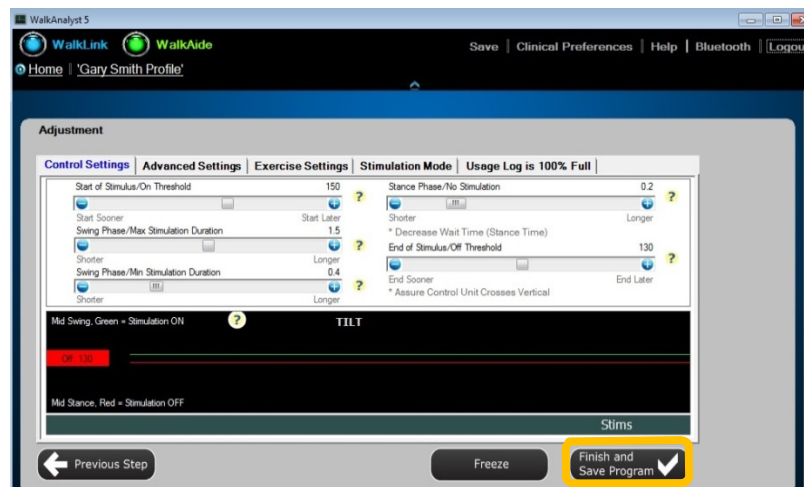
WalkAnalyst 5

WalkLink WalkAide

Save | Clinical Preferences | Help | Bluetooth | Logou

Home | 'Gary Smith Profile'

Adjustment

Control Settings | Advanced Settings | Exercise Settings | Stimulation Mode | Usage Log is 100% Full

Start of Stimulus/On Threshold 150
Start Sooner Start Later
?

Swing Phase/Max Stimulation Duration 1.5
Shorter Longer
?

Swing Phase/Min Stimulation Duration 0.4
Shorter Longer
?

Stance Phase/No Stimulation 0.2
Shorter Longer
?
* Decrease Wait Time (Stance Time)

End of Stimulus/Off Threshold 130
End Sooner End Later
?
* Assure Control Unit Crosses Vertical

Mid Swing, Green = Stimulation ON ?

TILT

Off 130

Mid Stance, Red = Stimulation OFF

Stims

Previous Step

Freeze

Finish and Save Program